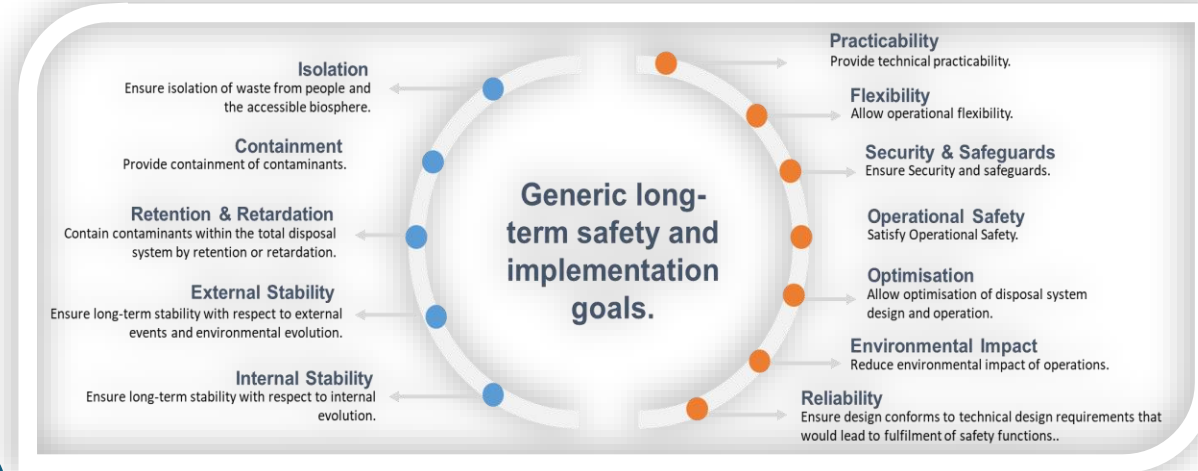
Generic long-term safety and implementation goals.

Isolation
Ensure isolation of waste from people and the accessible biosphere.

Containment
Provide containment of contaminants.

Retention & Retardation
Contain contaminants within the total disposal system by retention or retardation.

External Stability
Ensure long-term stability with respect to external events and environmental evolution.

Internal Stability
Ensure long-term stability with respect to internal evolution.

Practicability
Provide technical practicability.

Flexibility
Allow operational flexibility.

Security & Safeguards
Ensure Security and safeguards.

Operational Safety
Satisfy Operational Safety.

Optimisation
Allow optimisation of disposal system design and operation.

Environmental Impact
Reduce environmental impact of operations.

Reliability
Ensure design conforms to technical design requirements that would lead to fulfilment of safety functions..